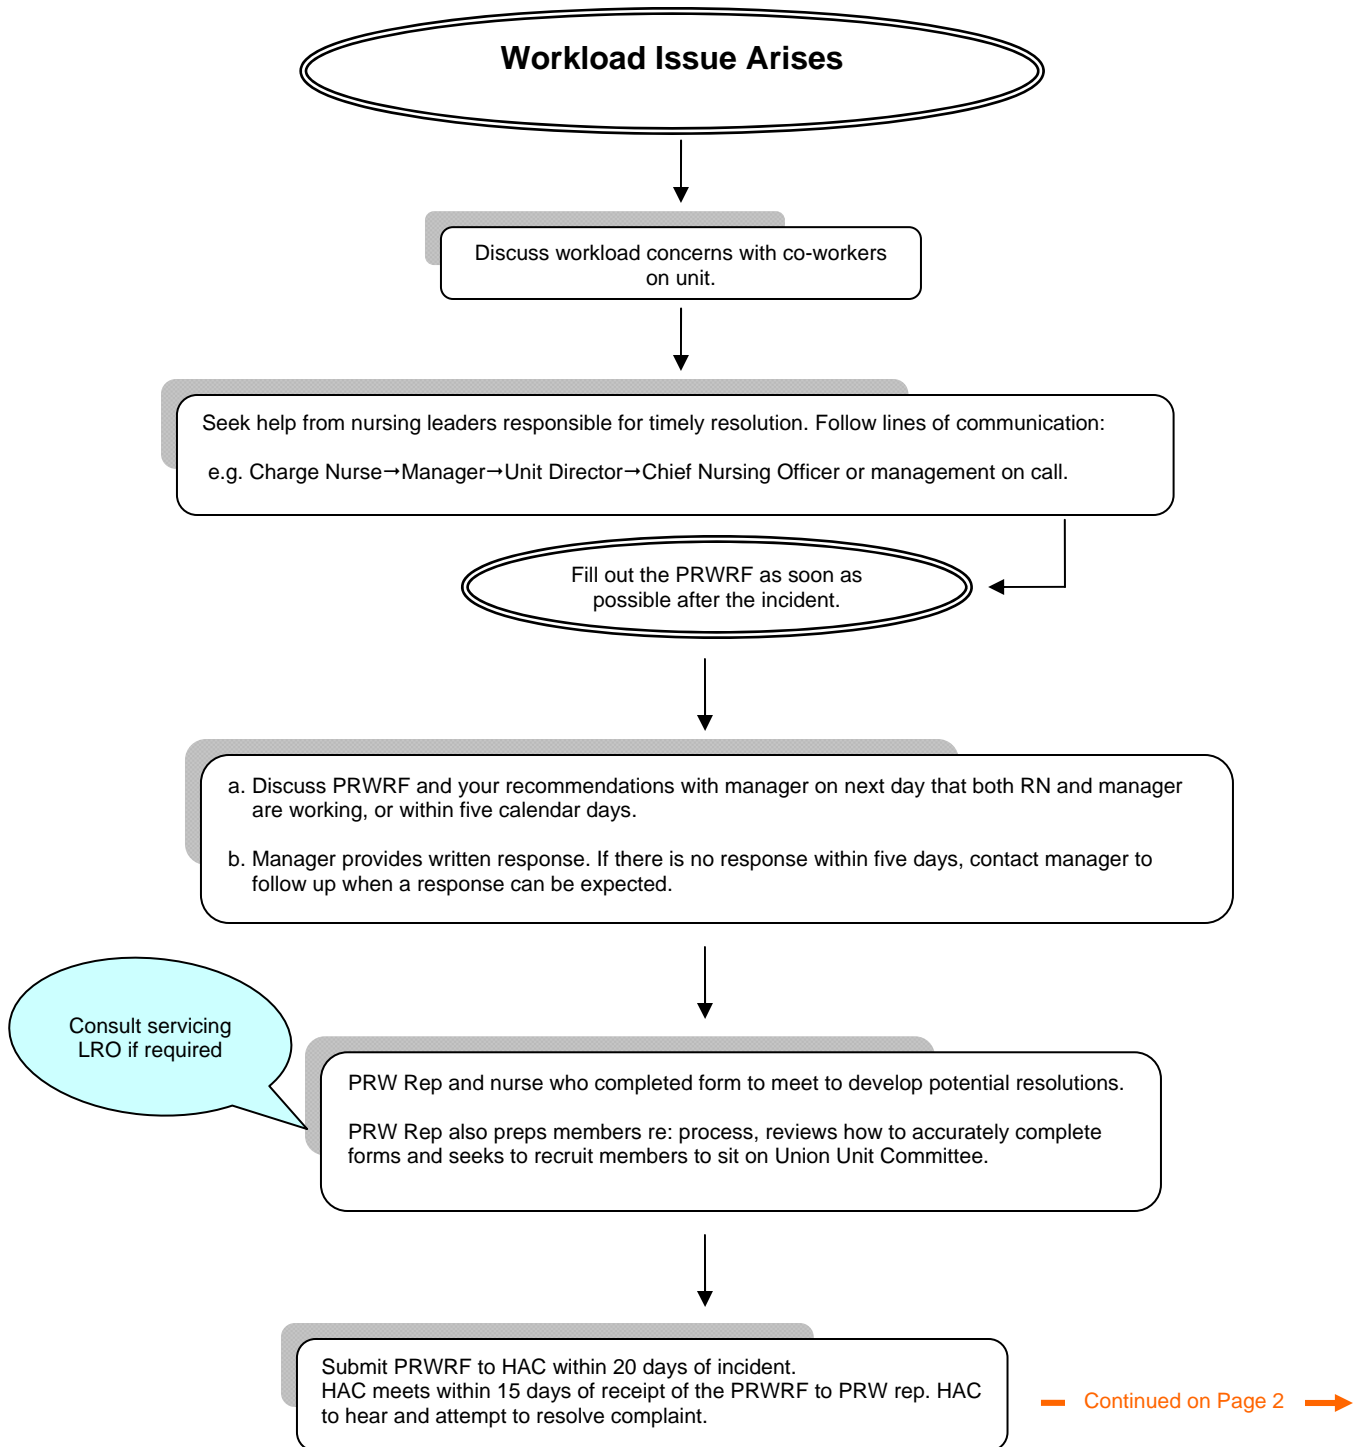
Workload Issue Arises

Discuss workload concerns with co-workers on unit.

Seek help from nursing leaders responsible for timely resolution. Follow lines of communication:

e.g. Charge Nurse→Manager→Unit Director→Chief Nursing Officer or management on call.

Fill out the PRWRF as soon as possible after the incident.

a. Discuss PRWRF and your recommendations with manager on next day that both RN and manager are working, or within five calendar days.

b. Manager provides written response. If there is no response within five days, contact manager to follow up when a response can be expected.

Consult servicing LRO if required

PRW Rep and nurse who completed form to meet to develop potential resolutions.

PRW Rep also preps members re: process, reviews how to accurately complete forms and seeks to recruit members to sit on Union Unit Committee.

Submit PRWRF to HAC within 20 days of incident.
HAC meets within 15 days of receipt of the PRWRF to PRW rep. HAC to hear and attempt to resolve complaint.

Continued on Page 2